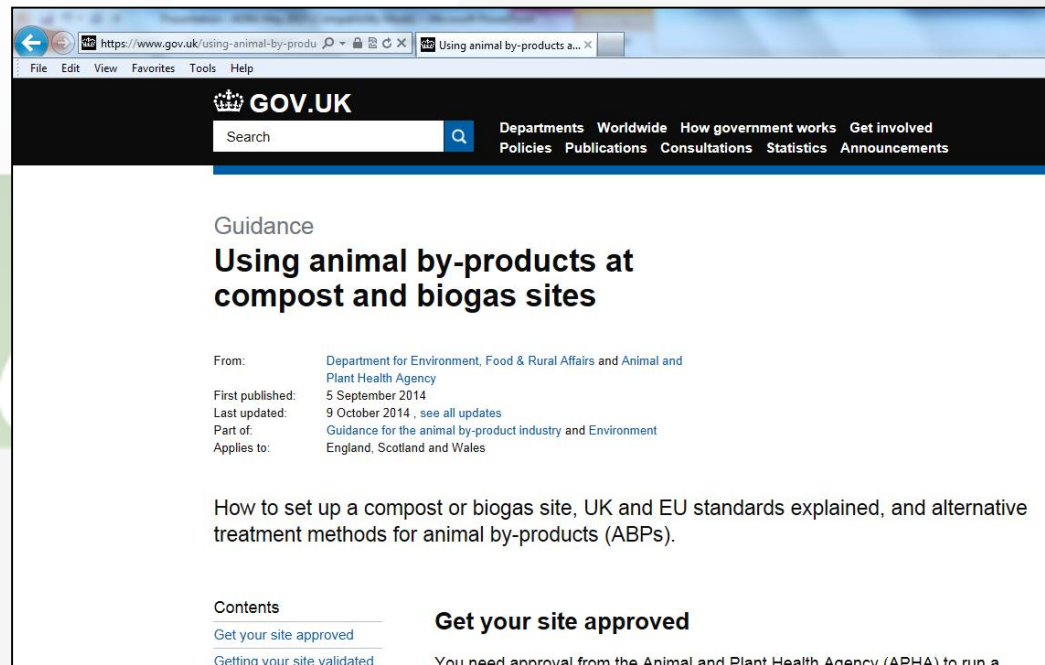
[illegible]

https://www.gov.uk/using-animal-by-produ
Using animal by-products a...

File Edit View Favorites Tools Help

GOV.UK
Search

Departments Worldwide How government works Get involved
Policies Publications Consultations Statistics Announcements

Guidance
Using animal by-products at compost and biogas sites

| | |
|---|---|
| From: | Department for Environment, Food & Rural Affairs and Animal and Plant Health Agency |
| First published: | 5 September 2014 |
| Last updated: | 9 October 2014 , see all updates |
| Part of: | Guidance for the animal by-product industry and Environment |
| Applies to: | England, Scotland and Wales |

How to set up a compost or biogas site, UK and EU standards explained, and alternative treatment methods for animal by-products (ABPs).

Contents
Get your site approved
Getting your site validated

Get your site approved

You need approval from the Animal and Plant Health Agency (APHA) to run a